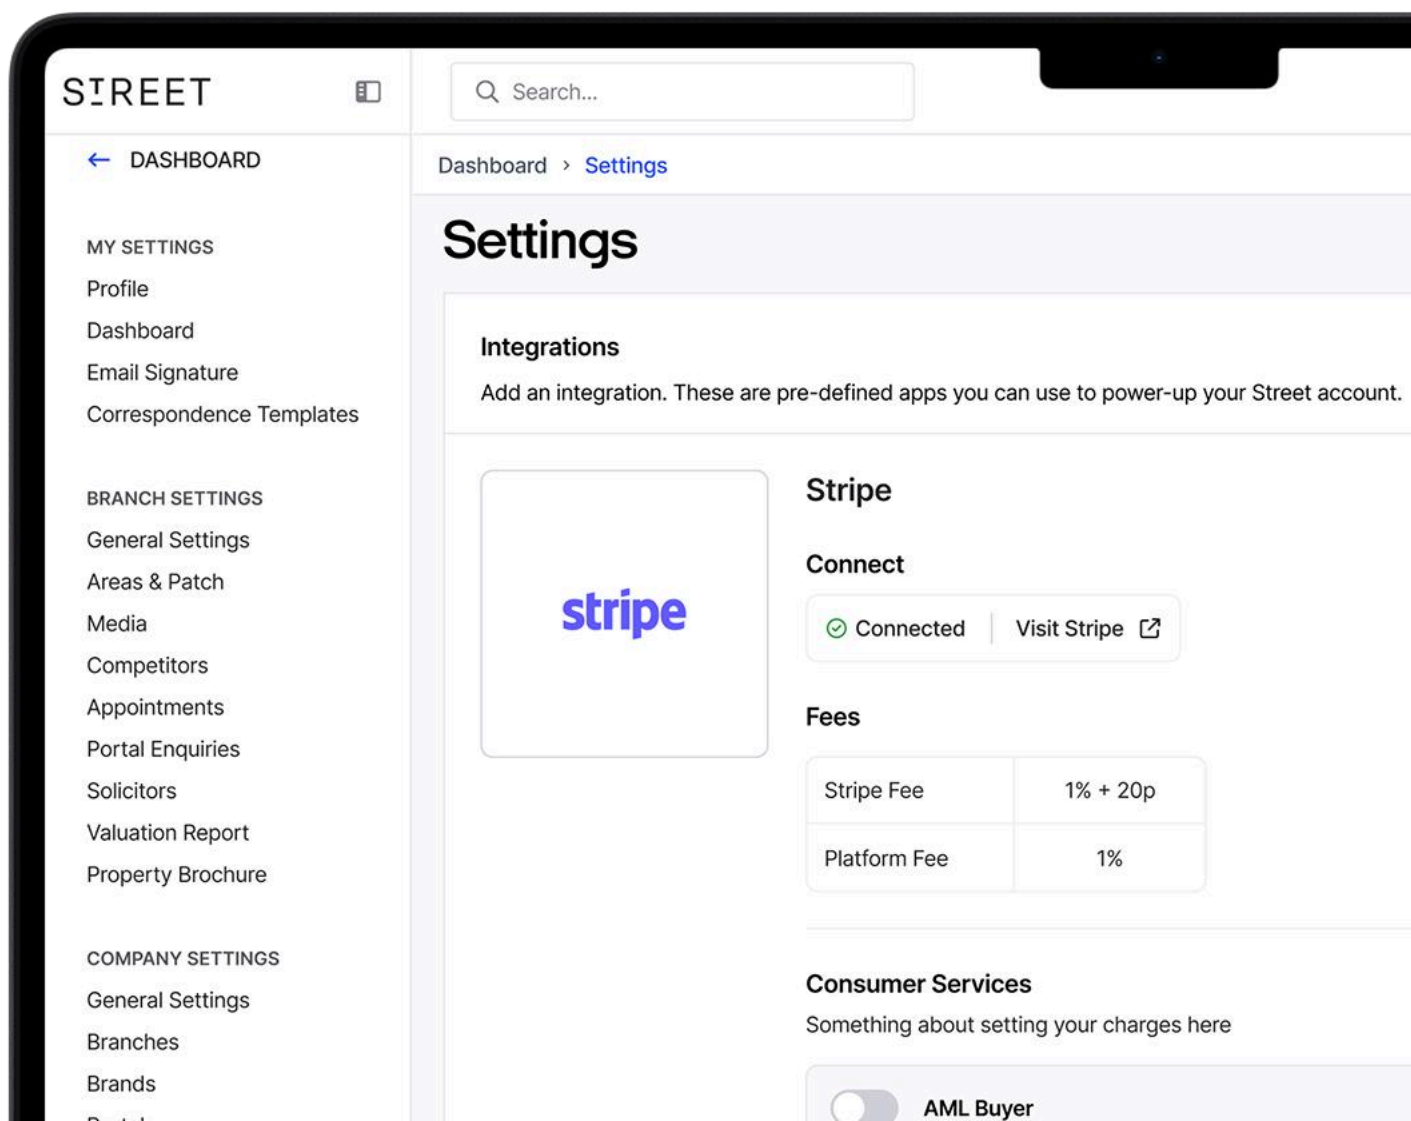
STREET

Search...

DASHBOARD

MY SETTINGS
Profile
Dashboard
Email Signature
Correspondence Templates

BRANCH SETTINGS
General Settings
Areas & Patch
Media
Competitors
Appointments
Portal Enquiries
Solicitors
Valuation Report
Property Brochure

COMPANY SETTINGS
General Settings
Branches
Brands
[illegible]

Dashboard › Settings

Settings

Integrations
Add an integration. These are pre-defined apps you can use to power-up your Street account.

stripe

Stripe

Connect

Connected Visit Stripe

Fees

| Stripe Fee | 1% + 20p |
|---|---|
| Platform Fee | 1% |

Consumer Services
Something about setting your charges here

AML Buyer